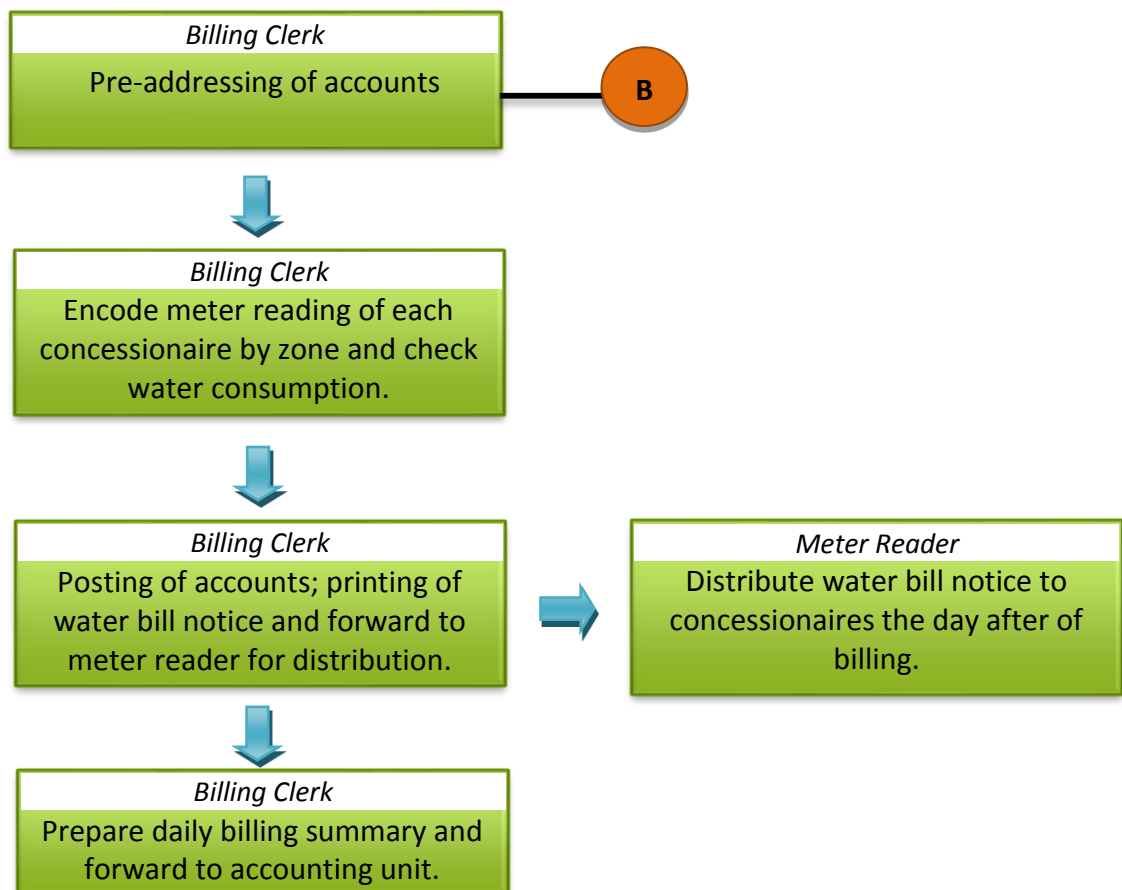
*Billing Clerk*
Pre-addressing of accounts

B

*Billing Clerk*
Encode meter reading of each concessionaire by zone and check water consumption.

*Billing Clerk*
Posting of accounts; printing of water bill notice and forward to meter reader for distribution.

*Meter Reader*
Distribute water bill notice to concessionaires the day after of billing.

*Billing Clerk*
Prepare daily billing summary and forward to accounting unit.